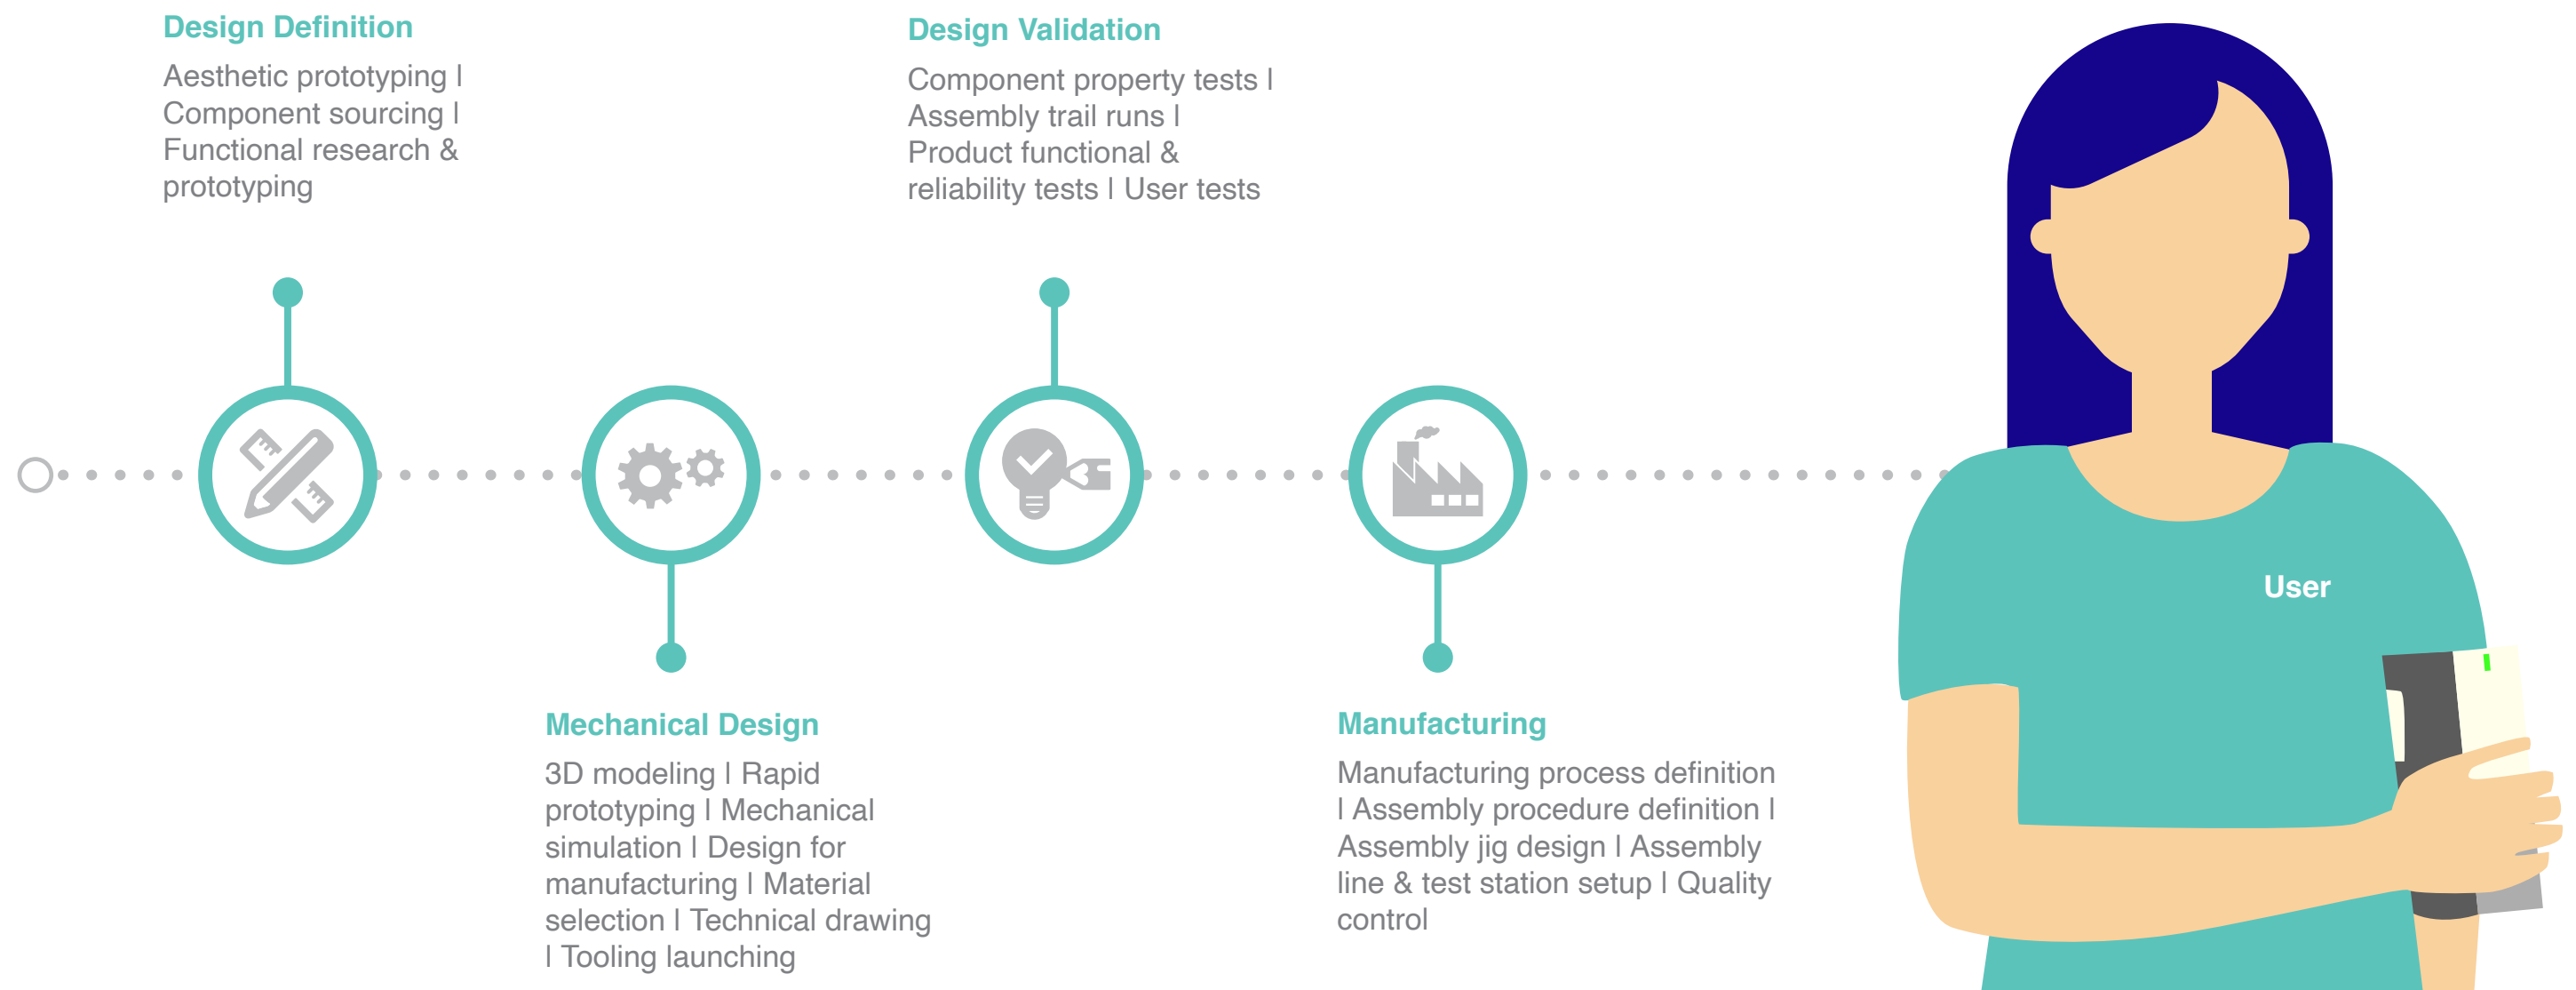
Design Definition

Aesthetic prototyping I Component sourcing I Functional research & prototyping

Design Validation

Component property tests I Assembly trail runs I Product functional & reliability tests I User tests

Mechanical Design

3D modeling I Rapid prototyping I Mechanical simulation I Design for manufacturing I Material selection I Technical drawing I Tooling launching

Manufacturing

Manufacturing process definition I Assembly procedure definition I Assembly jig design I Assembly line & test station setup I Quality control

User